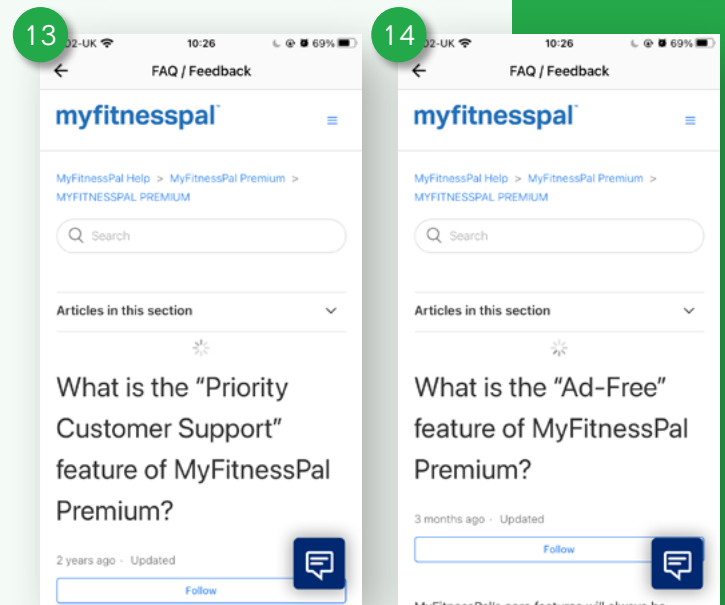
13

O2-UK 10:26 69%

FAQ / Feedback

myfitnesspal

MyFitnessPal Help > MyFitnessPal Premium > MYFITNESSPAL PREMIUM

Search

Articles in this section

What is the “Priority Customer Support” feature of MyFitnessPal Premium?

2 years ago · Updated

Follow

14

O2-UK 10:26 69%

FAQ / Feedback

myfitnesspal

MyFitnessPal Help > MyFitnessPal Premium > MYFITNESSPAL PREMIUM

Search

Articles in this section

What is the “Ad-Free” feature of MyFitnessPal Premium?

3 months ago · Updated

Follow

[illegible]